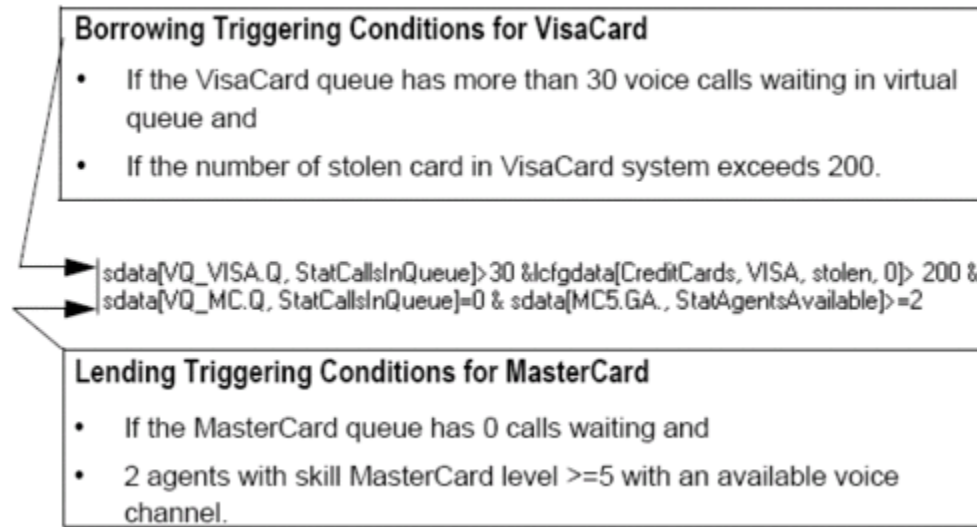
Borrowing Triggering Conditions for VisaCard

- If the VisaCard queue has more than 30 voice calls waiting in virtual queue and
- If the number of stolen card in VisaCard system exceeds 200.

sdata[VQ_VISA.Q, StatCallsInQueue]>30 &lcfgdata[CreditCards, VISA, stolen, 0]> 200 &
sdata[VQ_MC.Q, StatCallsInQueue]=0 & sdata[MC5.GA., StatAgentsAvailable]>=2

Lending Triggering Conditions for MasterCard

- If the MasterCard queue has 0 calls waiting and
- 2 agents with skill MasterCard level >=5 with an available voice channel.